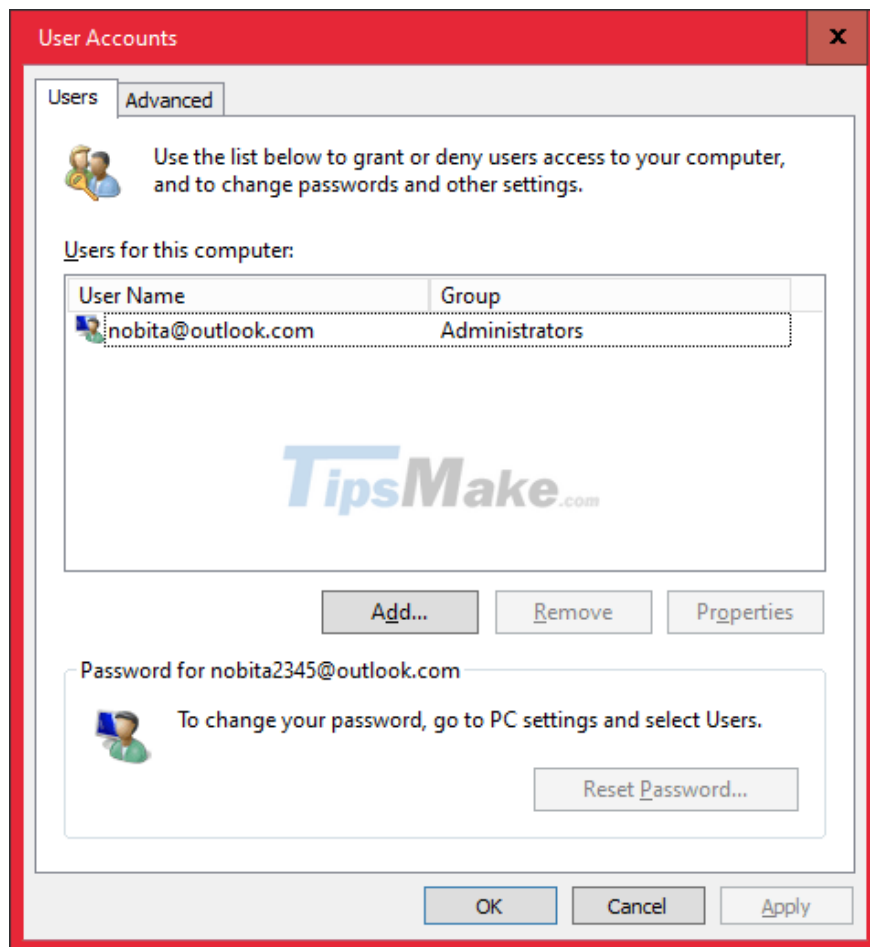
User Accounts

x

Users

Advanced

Use the list below to grant or deny users access to your computer, and to change passwords and other settings.

Users for this computer:

| User Name | Group |
|---|---|
| nobita@outlook.com | Administrators |

TipsMake.com

Add...

Remove

Properties

Password for nobita2345@outlook.com

To change your password, go to PC settings and select Users.

Reset Password...

OK

Cancel

Apply